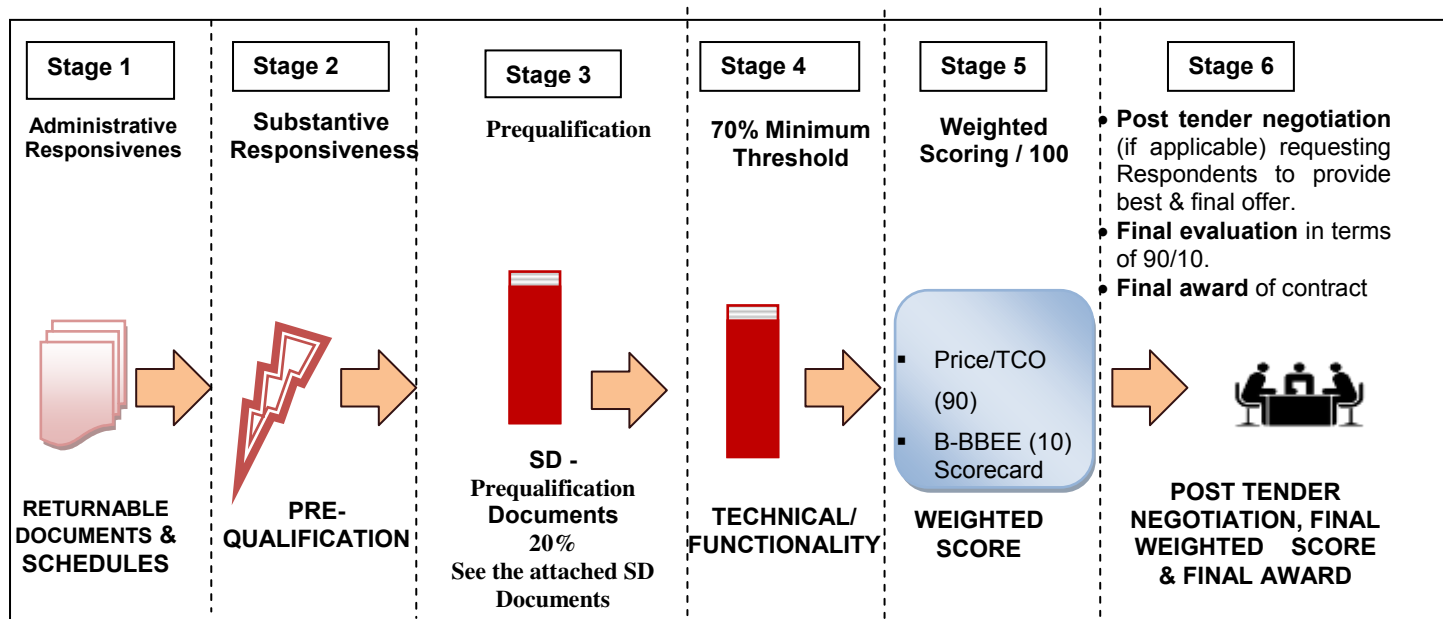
Stage 1

Administrative Responsivenes

RETURNABLE DOCUMENTS & SCHEDULES

Stage 2

Substantive Responsiveness

PRE-QUALIFICATION

Stage 3

Prequalification

SD - Prequalification Documents 20% See the attached SD Documents

Stage 4

70% Minimum Threshold

TECHNICAL/ FUNCTIONALITY

Stage 5

Weighted Scoring / 100

- Price/TCO (90)
- B-BBEE (10) Scorecard

WEIGHTED SCORE

Stage 6

- **Post tender negotiation** (if applicable) requesting Respondents to provide best & final offer.
- **Final evaluation** in terms of 90/10.
- **Final award** of contract

POST TENDER NEGOTIATION, FINAL WEIGHTED SCORE & FINAL AWARD